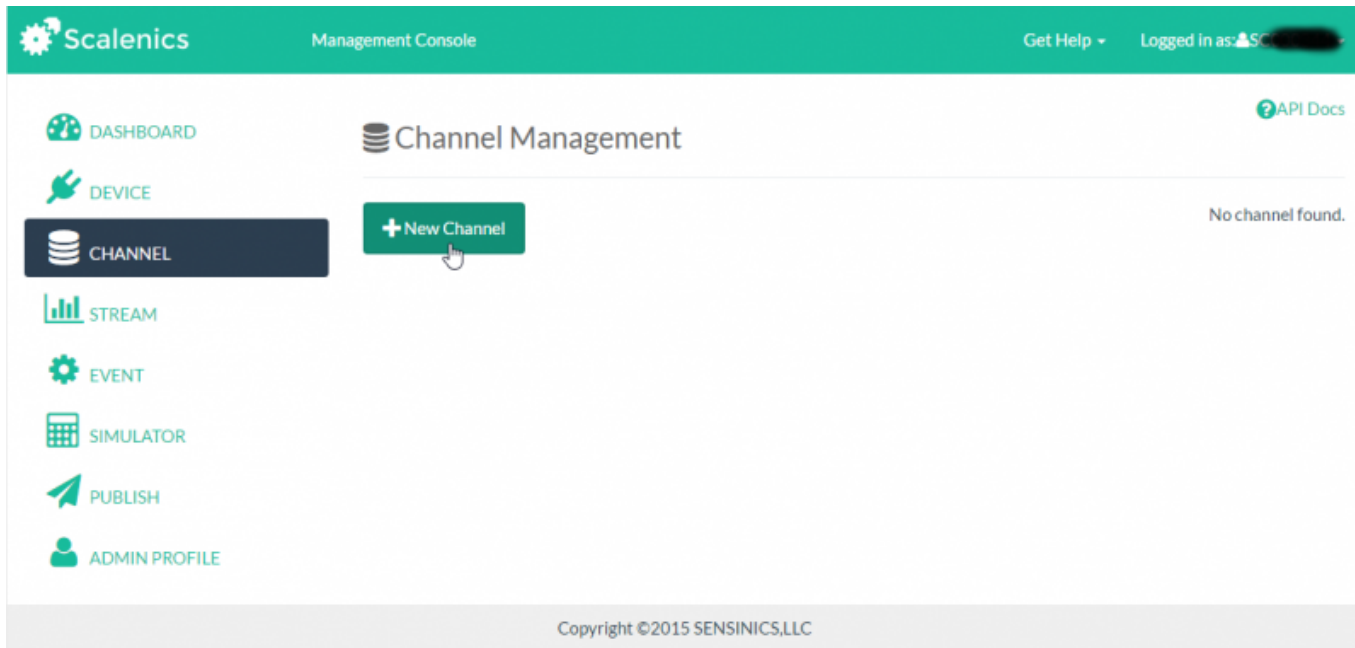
Scalenics Management Console Get Help Logged in as: SC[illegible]

API Docs

DASHBOARD
DEVICE
CHANNEL
STREAM
EVENT
SIMULATOR
PUBLISH
ADMIN PROFILE

Channel Management

New Channel

No channel found.

Copyright ©2015 SENSINICS,LLC